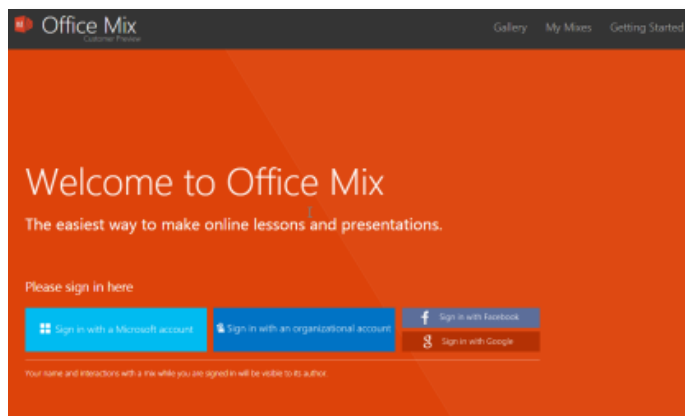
Office Mix
Customer Preview

Gallery My Mixes Getting Started

Welcome to Office Mix

The easiest way to make online lessons and presentations.

Please sign in here

Sign in with a Microsoft account

Sign in with an organizational account

Sign in with Facebook

Sign in with Google

Your name and interactions with a mix while you are signed in will be visible to its author.